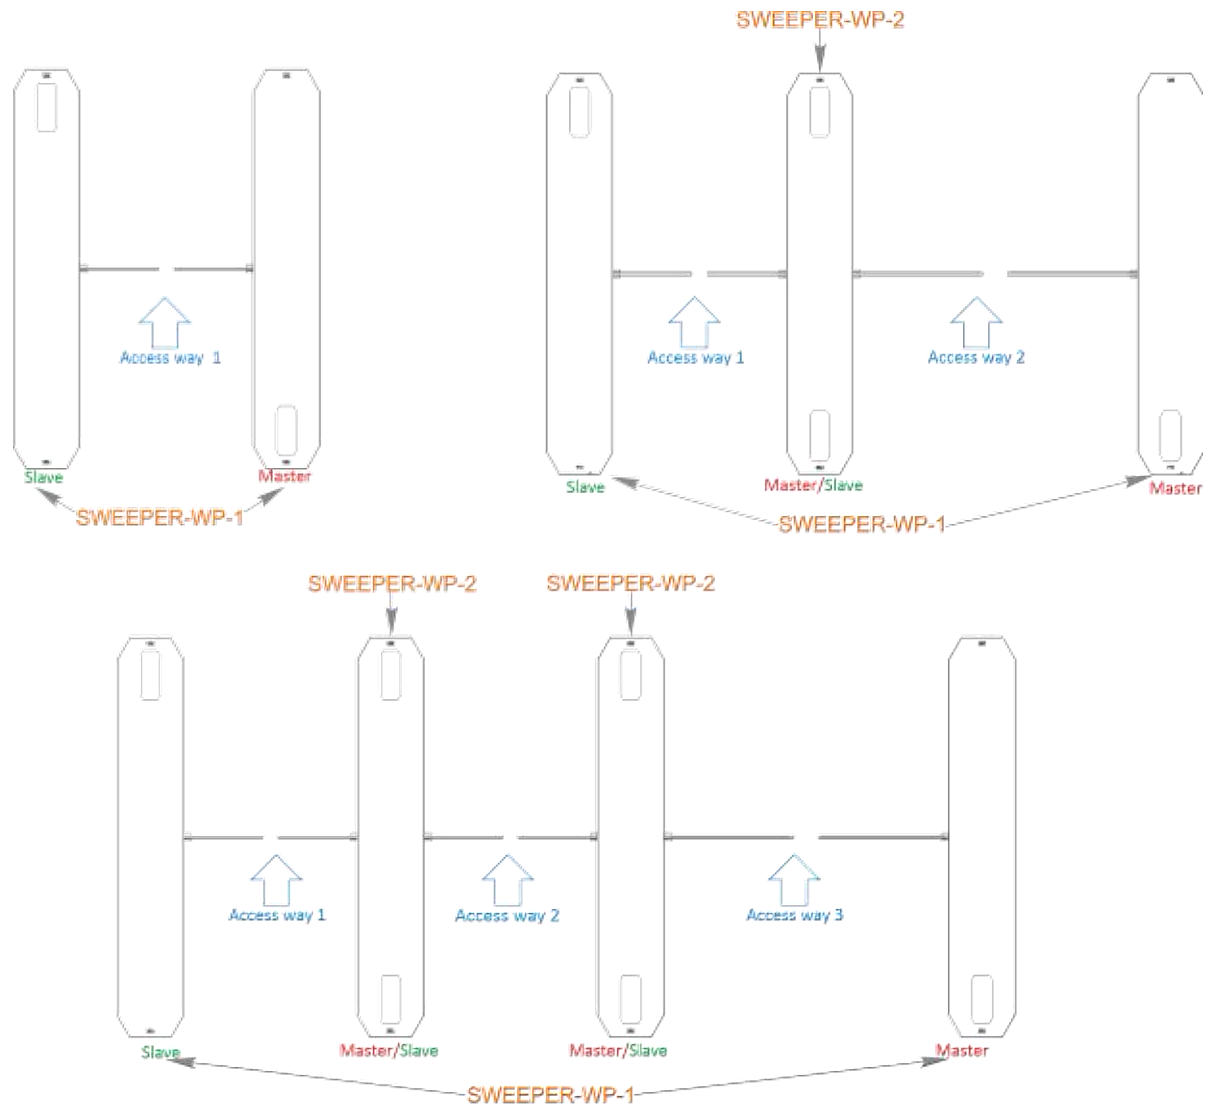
SWEEPER-WP-2

Access way 1

Slave

Master

SWEEPER-WP-1

Access way 1

Access way 2

Slave

Master/Slave

Master

SWEEPER-WP-1

SWEEPER-WP-2

SWEEPER-WP-2

Access way 1

Access way 2

Access way 3

Slave

Master/Slave

Master/Slave

Master

SWEEPER-WP-1